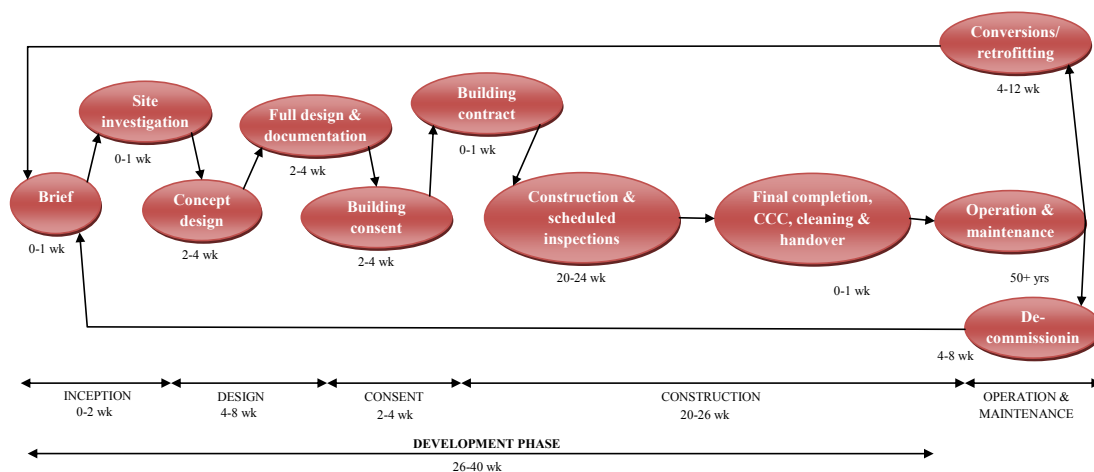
Conversions/ retrofitting

4-12 wk

Site investigation

0-1 wk

Full design & documentation

2-4 wk

Building contract

0-1 wk

Brief

0-1 wk

Concept design

2-4 wk

Building consent

2-4 wk

Construction & scheduled inspections

20-24 wk

Final completion, CCC, cleaning & handover

0-1 wk

Operation & maintenance

50+ yrs

De-commissionin

4-8 wk

INCEPTION
0-2 wk

DESIGN
4-8 wk

CONSENT
2-4 wk

CONSTRUCTION
20-26 wk

OPERATION & MAINTENANCE

DEVELOPMENT PHASE
26-40 wk